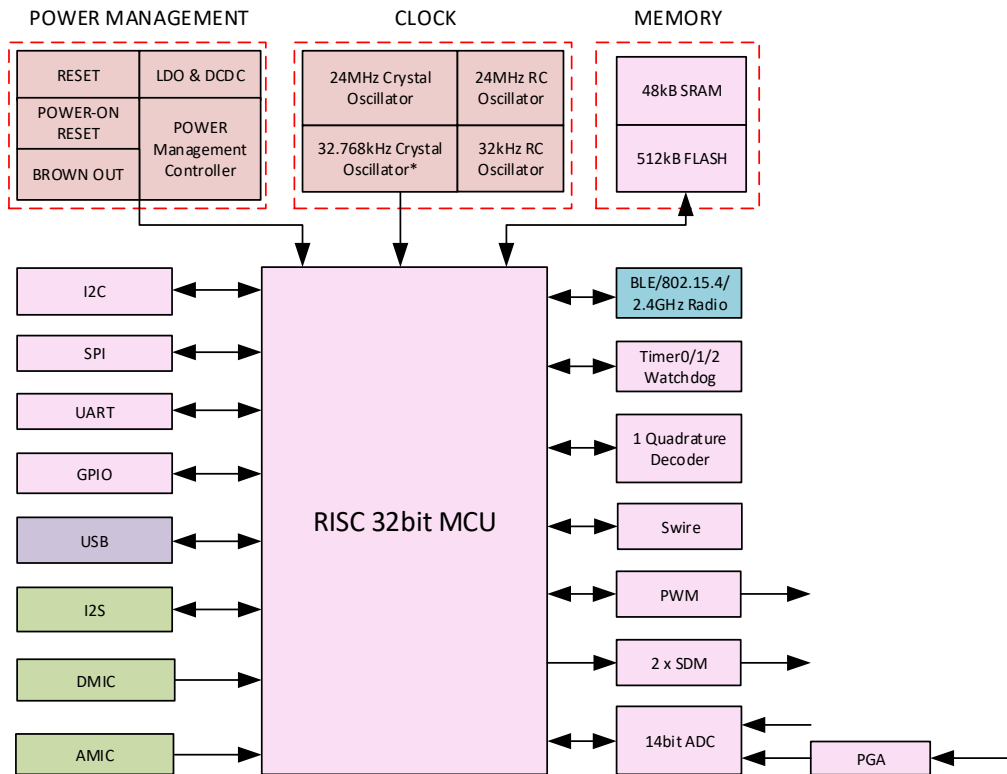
POWER MANAGEMENT

RESET

LDO & DCDC

POWER-ON RESET

POWER Management Controller

BROWN OUT

CLOCK

24MHz Crystal Oscillator

24MHz RC Oscillator

32.768kHz Crystal Oscillator*

32kHz RC Oscillator

MEMORY

48kB SRAM

512kB FLASH

I2C

SPI

UART

GPIO

USB

I2S

DMIC

AMIC

RISC 32bit MCU

BLE/802.15.4/ 2.4GHz Radio

Timer0/1/2 Watchdog

1 Quadrature Decoder

Swire

PWM

2 x SDM

14bit ADC

PGA